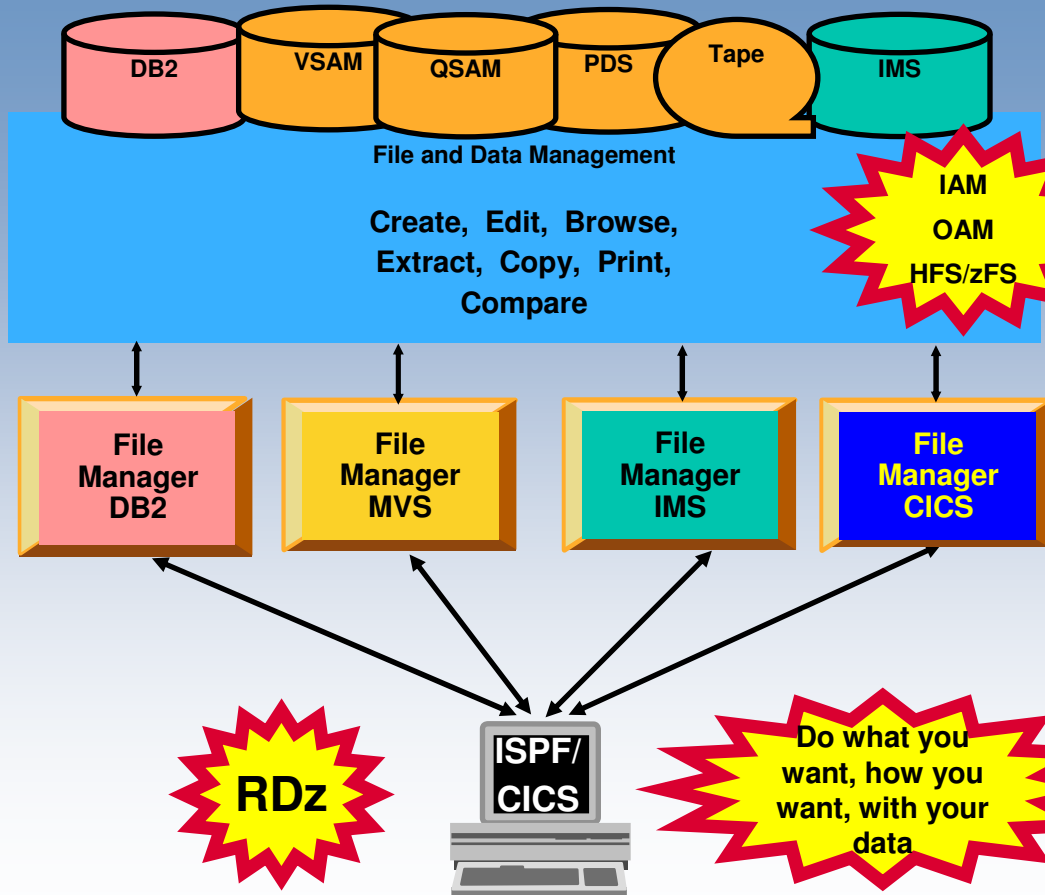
DB2
VSAM
QSAM
PDS
Tape
IMS

File and Data Management

Create, Edit, Browse, Extract, Copy, Print, Compare

IAM
OAM
HFS/zFS

File Manager DB2

File Manager MVS

File Manager IMS

File Manager CICS

RDz

ISPF/ CICS

Do what you want, how you want, with your data